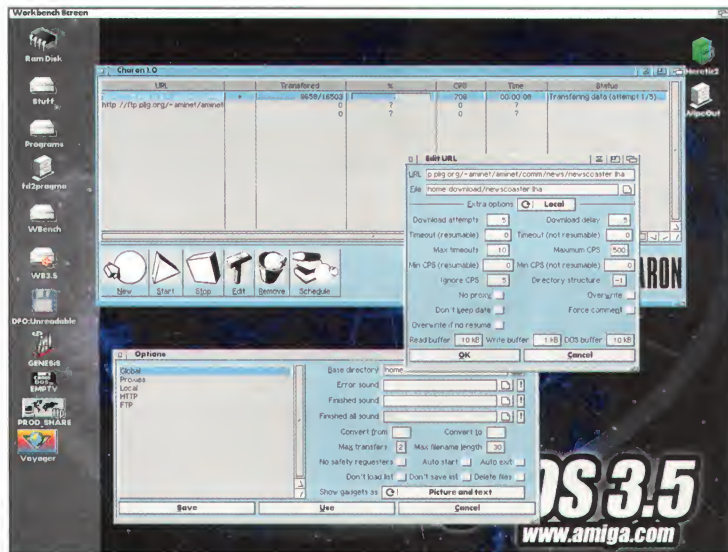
Workbench Screen

Ram Disk

Stuff

Programs

fs2programs

WBench

WB3.5

DF0:Unreadable

GENESIS

EMPTY

PROD_SHARE

Voyager

Heretic2

AlpcOut

Charon 1.0

| URL | | Transferred | % | CPS | Time | Status |
|---|---|---|---|---|---|---|
| | + | 9659/16500 | | 709 | 00:00:08 | Transferring data (attempt 1/5) |
| http://ftp.plig.org/~aminet/aminet | | 0 | ? | 0 | ? | |
| | | 0 | ? | 0 | ? | |

New Start Stop Edit Remove Schedule

ARON

Edit URL

URL p.plig.org/~aminet/aminet/comm/news/newscoaster.lha

File home:download/newscoaster.lha

Extra options Local

Download attempts 5 Download delay 5

Timeout (resumable) 0 Timeout (not resumable) 0

Max timeouts 10 Maximum CPS 500

Min CPS (resumable) 0 Min CPS (not resumable) 0

Ignore CPS 5 Directory structure -1

No proxy Overwrite

Don't keep date Force connect

Overwrite if no resume

Read buffer 10 kB Write buffer 1 kB DOS buffer 10 kB

OK Cancel

Options

Global
Proxies
Local
HTTP
FTP

Base directory home

Error sound

Finished sound

Finished all sound

Convert from Convert to

Max transfers 2 Max filename length 30

No safety requesters Auto start Auto exit

Don't load list Don't save list Delete files

Show gadgets as Picture and text

Save Use Cancel

OS 3.5

www.amiga.com